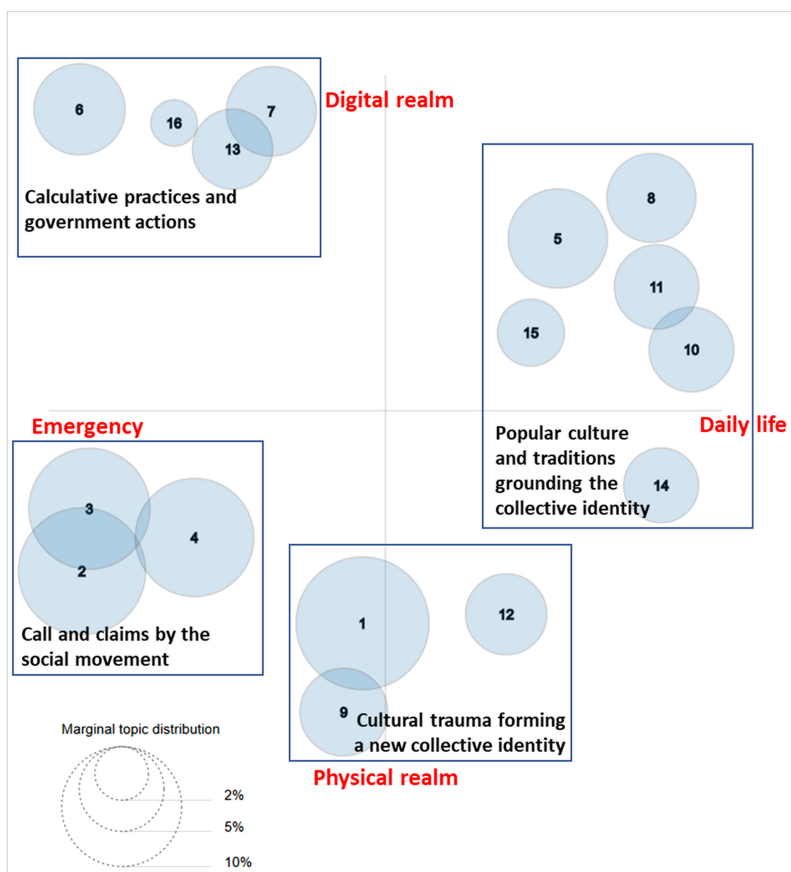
6
16
7
13
Digital realm
Calculative practices and government actions

8
5
11
15
10
Popular culture and traditions grounding the collective identity
14
Daily life

Emergency
3
4
2
Call and claims by the social movement

1
12
9
Cultural trauma forming a new collective identity
Physical realm

Marginal topic distribution
2%
5%
10%